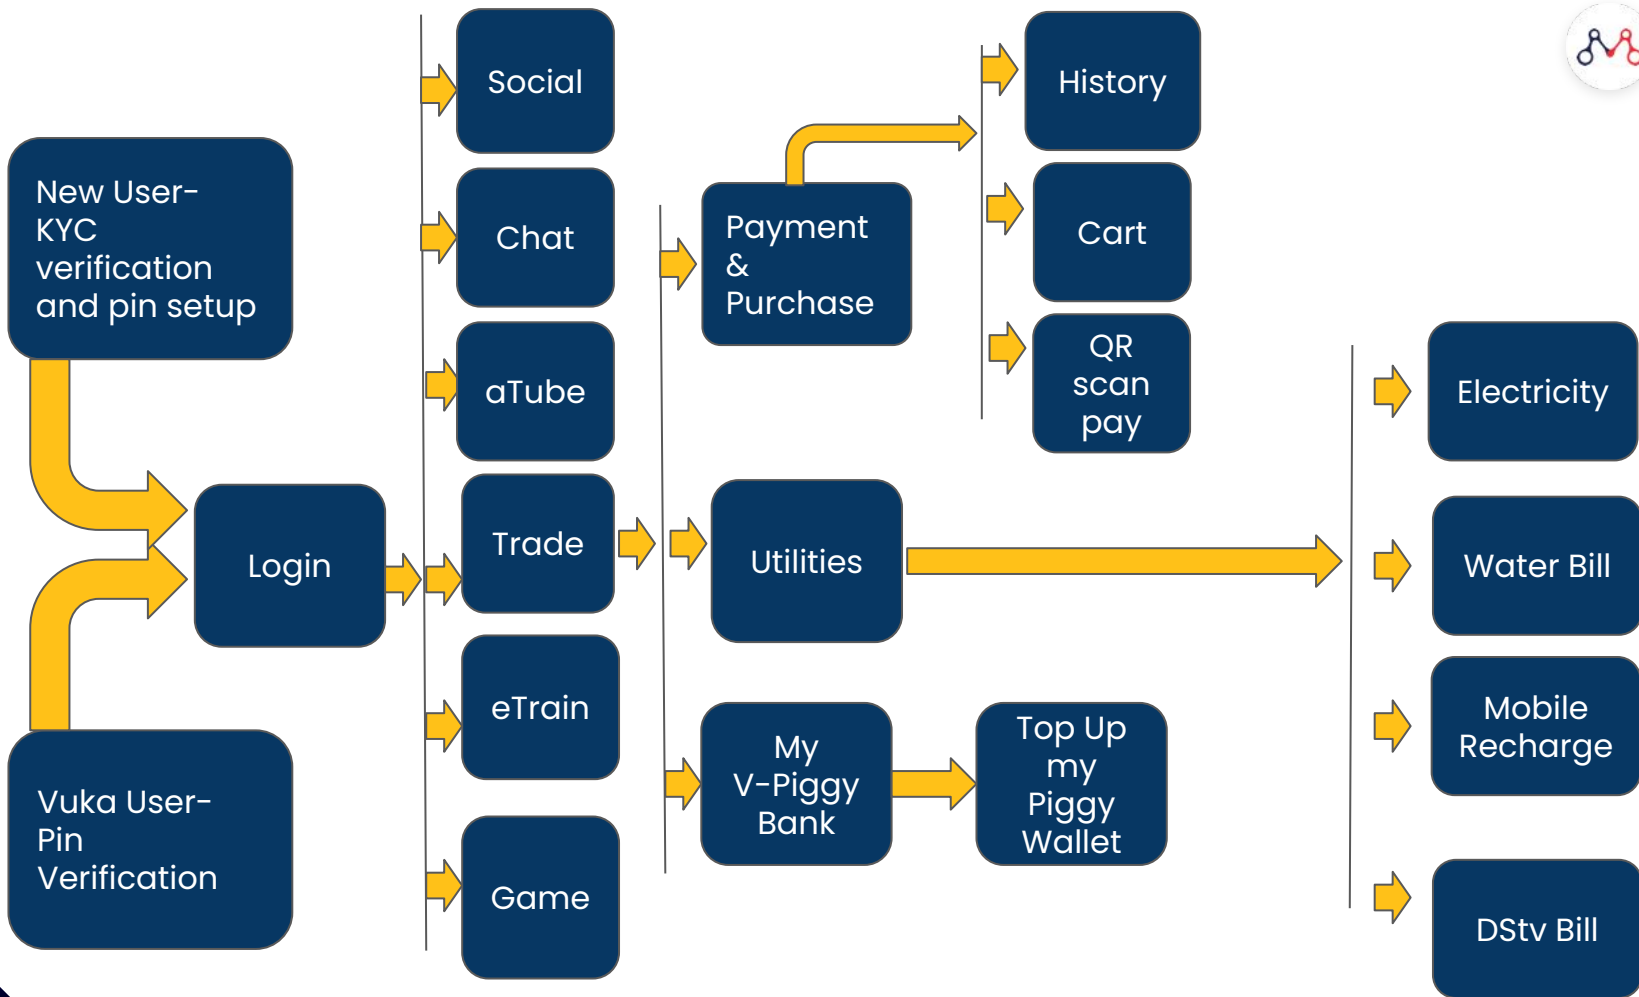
New User-KYC verification and pin setup

Vuka User-Pin Verification

Login

Social

Chat

aTube

Trade

eTrain

Game

Payment & Purchase

Utilities

My V-Piggy Bank

Top Up my Piggy Wallet

History

Cart

QR scan pay

Electricity

Water Bill

Mobile Recharge

DStv Bill